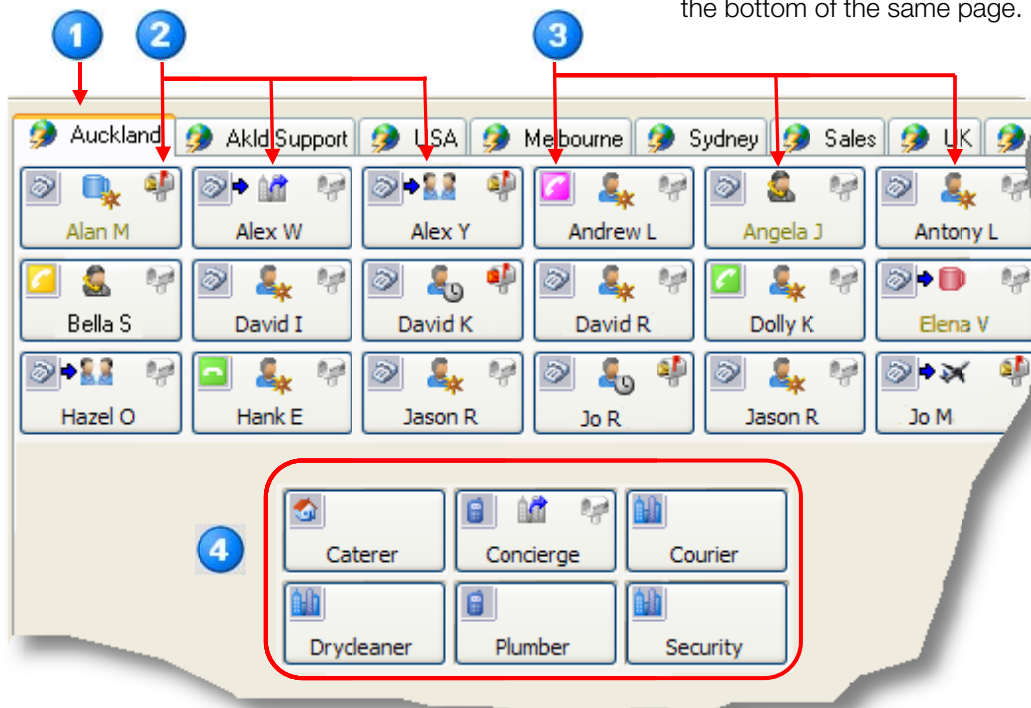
the bottom of the same page.

1

2

3

Auckland

Akld Support

USA

Melbourne

Sydney

Sales

UK

Alan M

Alex W

Alex Y

Andrew L

Angela J

Antony L

Bella S

David I

David K

David R

Dolly K

Elena V

Hazel O

Hank E

Jason R

Jo R

Jason R

Jo M

4

Caterer

Concierge

Courier

Drycleaner

Plumber

Security